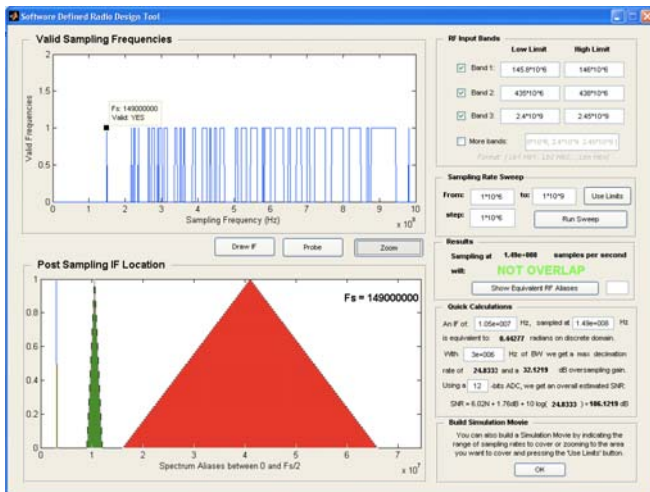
Software Defined Radio Design Tool

Valid Sampling Frequencies

2
1.5
1
0.5
0
Valid Frequencies
Fs: 149000000
Valid: YES
0 1 2 3 4 5 6 7 8 9 10
Sampling Frequency (Hz)
x $10^8$

Draw IF
Probe
Zoom

Post Sampling IF Location

Fs = 149000000
1
0.8
0.6
0.4
0.2
0
0 1 2 3 4 5 6 7
Spectrum Aliases between 0 and Fs/2
x $10^7$

RF Input Bands
Low Limit
High Limit
Band 1: 145.8*10^6 146*10^6
Band 2: 435*10^6 438*10^6
Band 3: 2.4*10^9 2.45*10^9
More bands: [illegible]
Format: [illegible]

Sampling Rate Sweep
From: 1*10^6 to: 1*10^9 Use Limits
step: 1*10^6 Run Sweep

Results
Sampling at 1.49e+008 samples per second
will: NOT OVERLAP
Show Equivalent RF Aliases

Quick Calculations
An IF of: 1.05e+007 Hz, sampled at 1.49e+008 Hz
is equivalent to: 0.44277 radians on discrete domain.
With 3e+006 Hz of BW we get a max decimation
rate of 24.8333 and a 32.1219 dB oversampling gain.
Using a 12 -bits ADC, we get an overall estimated SNR:
SNR = 6.02N + 1.76dB + 10 log( 24.8333 ) = 106.1219 dB

Build Simulation Movie
You can also build a Simulation Movie by indicating the range of sampling rates to cover or zooming to the area you want to cover and pressing the 'Use Limits' button.
OK